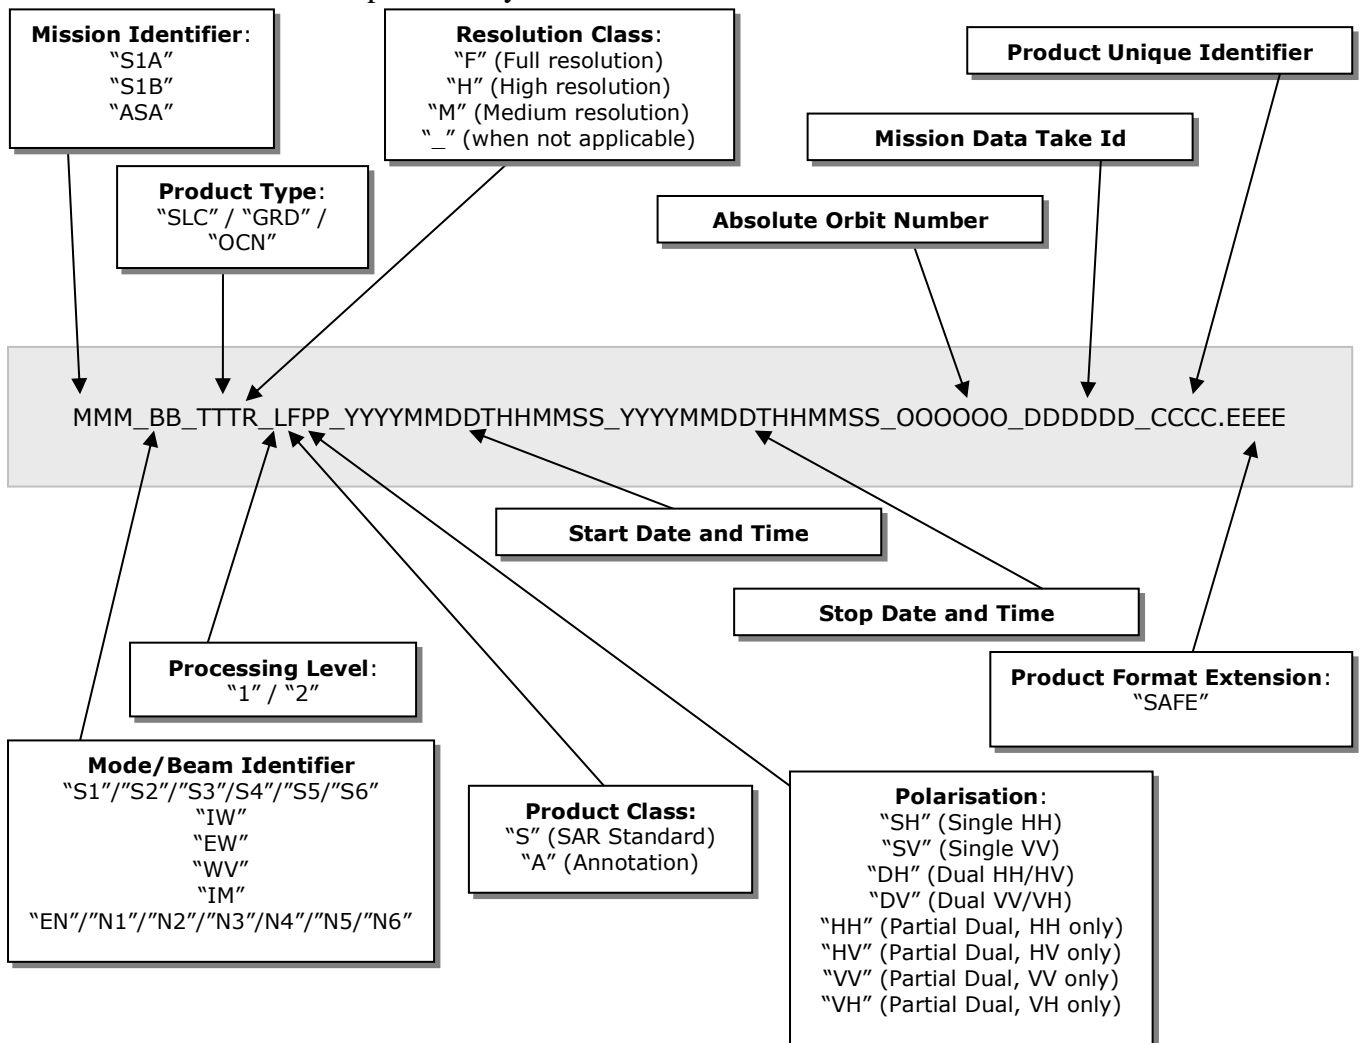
**Mission Identifier**:
"S1A"
"S1B"
"ASA"

**Product Type**:
"SLC" / "GRD" / "OCN"

**Resolution Class**:
"F" (Full resolution)
"H" (High resolution)
"M" (Medium resolution)
"_" (when not applicable)

**Product Unique Identifier**

**Mission Data Take Id**

**Absolute Orbit Number**

MMM_BB_TTTR_LFPP_YYYYMMDDTHHMMSS_YYYYMMDDTHHMMSS_OOOOOO_DDDDDD_CCCC.EEEE

**Start Date and Time**

**Stop Date and Time**

**Processing Level**:
"1" / "2"

**Product Format Extension**:
"SAFE"

**Mode/Beam Identifier**
"S1"/"S2"/"S3"/S4"/"S5/"S6"
"IW"
"EW"
"WV"
"IM"
"EN"/"N1"/"N2"/"N3"/N4"/"N5/"N6"

**Product Class:**
"S" (SAR Standard)
"A" (Annotation)

**Polarisation**:
"SH" (Single HH)
"SV" (Single VV)
"DH" (Dual HH/HV)
"DV" (Dual VV/VH)
"HH" (Partial Dual, HH only)
"HV" (Partial Dual, HV only)
"VV" (Partial Dual, VV only)
"VH" (Partial Dual, VH only)